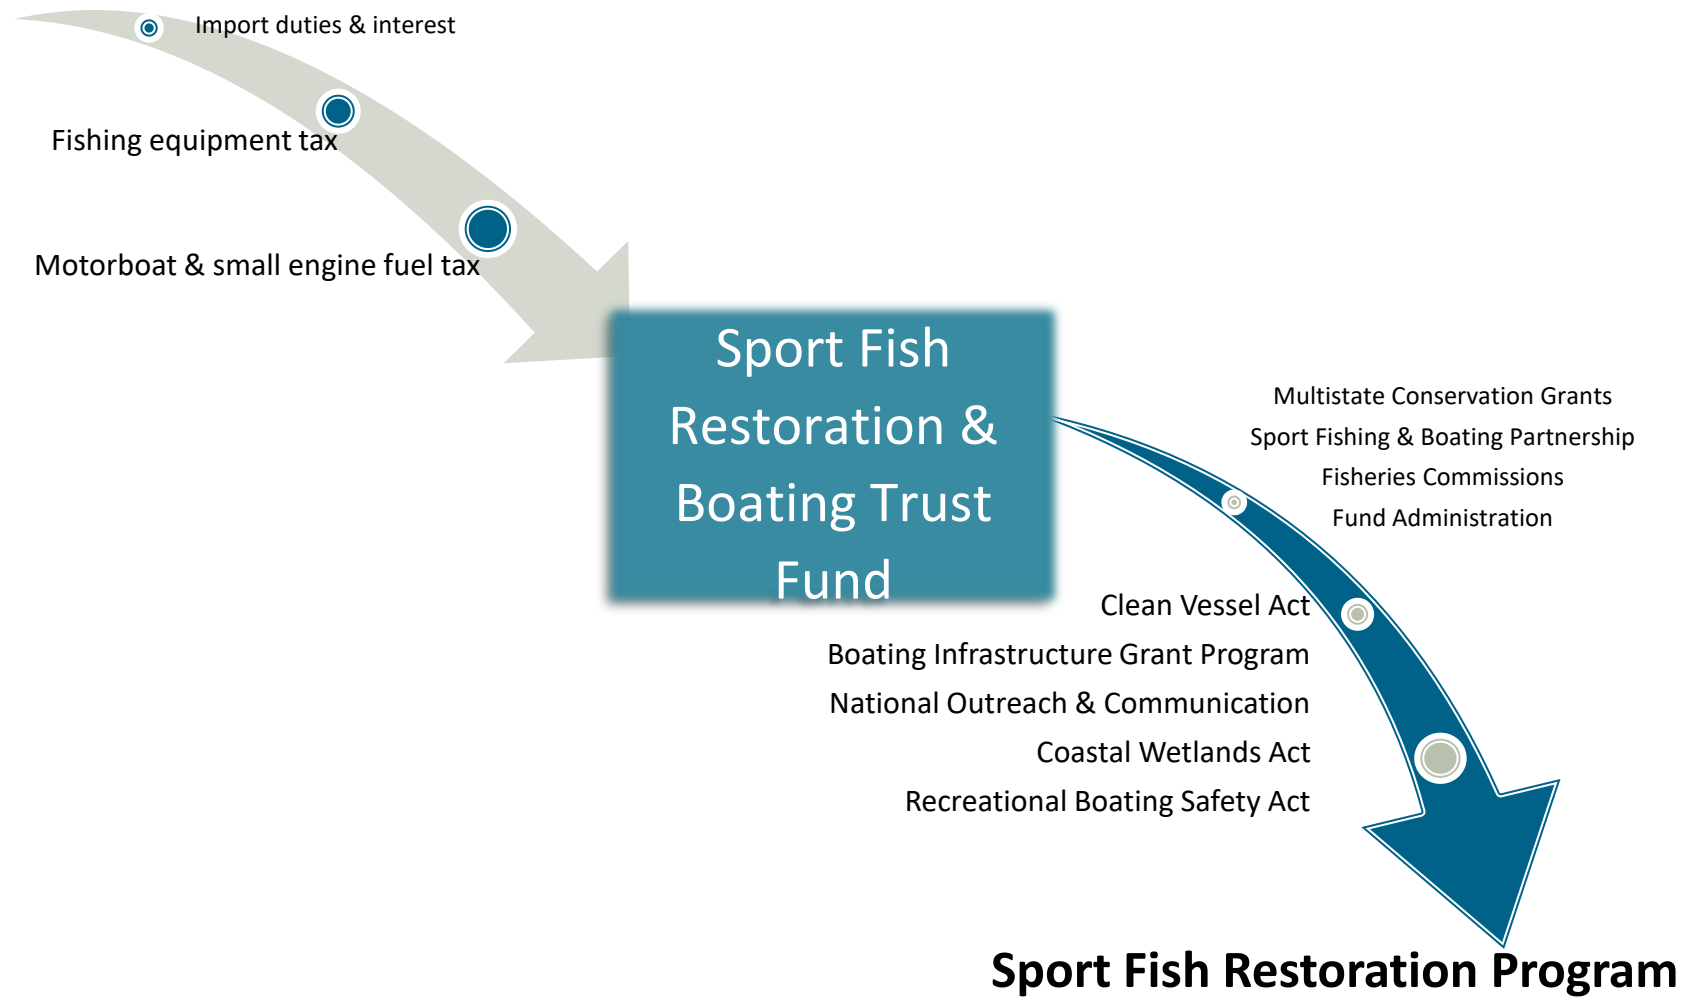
Import duties & interest

Fishing equipment tax

Motorboat & small engine fuel tax

Sport Fish Restoration & Boating Trust Fund

Multistate Conservation Grants
Sport Fishing & Boating Partnership
Fisheries Commissions
Fund Administration

Clean Vessel Act
Boating Infrastructure Grant Program
National Outreach & Communication
Coastal Wetlands Act
Recreational Boating Safety Act

Sport Fish Restoration Program